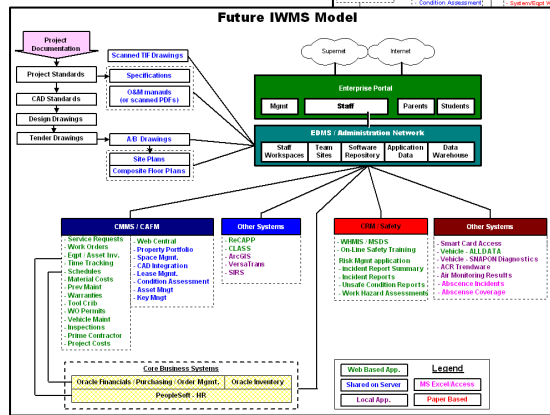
- Condition Assessment
- System/Eqpt V

Future IWMS Model

Project Documentation

Project Standards

CAD Standards

Design Drawings

Tender Drawings

Scanned TIF Drawings

Specifications

O&M manuals (or scanned PDFs)

A/B Drawings

Site Plans

Composite Floor Plans

Supernet

Internet

Enterprise Portal

Mgmt

Staff

Parents

Students

EDMS / Administration Network

Staff Workspaces

Team Sites

Software Repository

Application Data

Data Warehouse

CMMS / CAFM

- Service Requests
- Work Orders
- Eqpt / Asset Inv.
- Time Tracking
- Schedules
- Material Costs
- Prev Maint
- Warranties
- Tool Crib
- WO Permits
- Vehicle Maint
- Inspections
- Prime Contractor
- Project Costs

- Web Central
- Property Portfolio
- Space Mgmt.
- CAD Integration
- Lease Mgmt.
- Condition Assessment
- Asset Mngt
- Key Mngt

Other Systems

- ReCAPP
- CLASS
- ArcGIS
- VersaTrain
- SIRS

OHS / Safety

- WHMIS / MSDS
- On-Line Safety Training

Risk Mgmt application
- Incident Report Summary
- Incident Reports
- Unsafe Condition Reports
- Work Hazard Assessments

Other Systems

- Smart Card Access
- Vehicle - ALLDATA
- Vehicle - SNAPON Diagnostics
- ACR Trendware
- Air Monitoring Results
- Absence Incidents
- Absence Coverage

Core Business Systems

Oracle Financials / Purchasing / Order Mgmt.

Oracle Inventory

PeopleSoft - HR

Legend

Web Based App.

Shared on Server

Local App.

MS Excel/Access

Paper Based